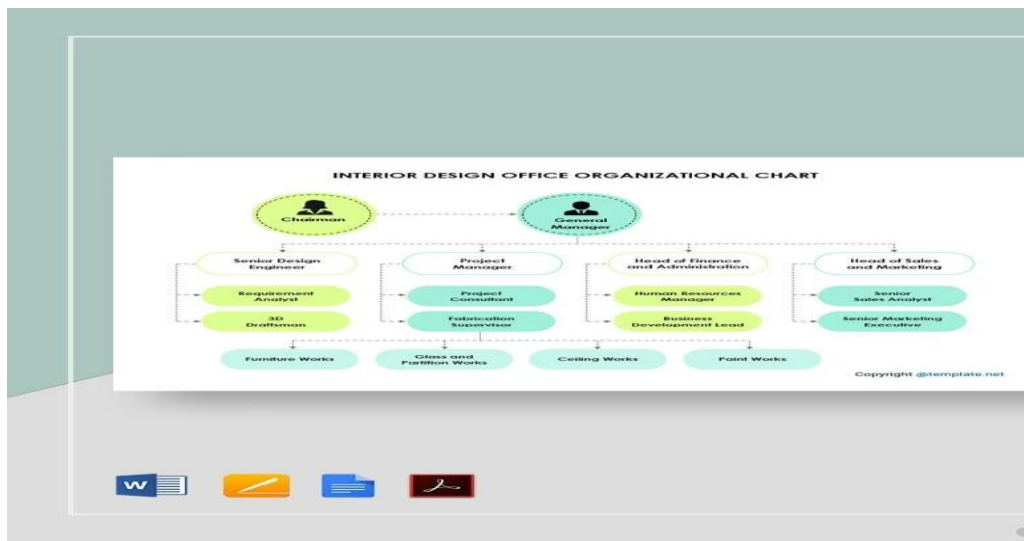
INTERIOR DESIGN OFFICE ORGANIZATIONAL CHART

Chairman

General Manager

Senior Design Engineer

Project Manager

Head of Finance and Administration

Head of Sales and Marketing

Requirement Analyst

3D Draftsman

Project Consultant

Fabrication Supervisor

Human Resources Manager

Business Development Lead

Senior Sales Analyst

Senior Marketing Executive

Furniture Works

Glass and Partition Works

Ceiling Works

Paint Works

Copyright @template.net

W